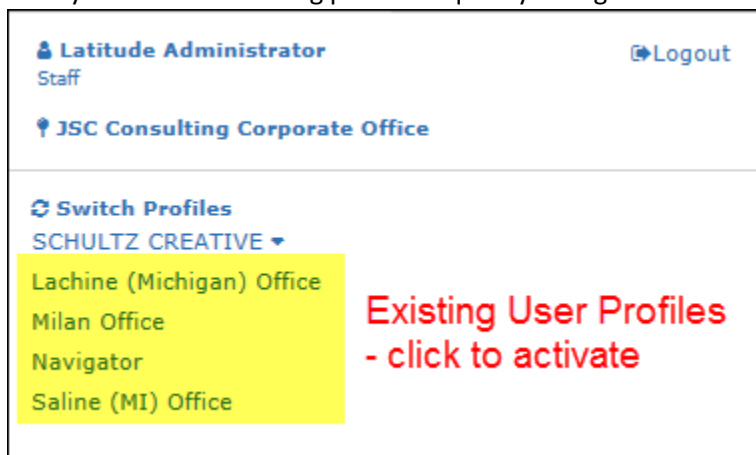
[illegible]

Latitude Administrator
Staff

Logout

JSC Consulting Corporate Office

Switch Profiles
SCHULTZ CREATIVE

Lachine (Michigan) Office
Milan Office
Navigator
Saline (MI) Office

Existing User Profiles - click to activate